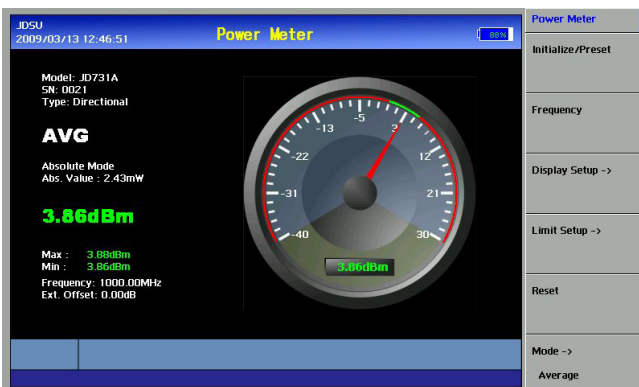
JDSU
2009/03/13 12:46:51

Power Meter

88%

Model: JD731A
SN: 0021
Type: Directional

AVG

Absolute Mode
Abs. Value : 2.43mW

3.86dBm

Max : 3.88dBm
Min : 3.86dBm
Frequency: 1000.00MHz
Ext. Offset: 0.00dB

-13
-5
3
-22
12
-31
21
-40
30

3.86dBm

Power Meter

Initialize/Preset

Frequency

Display Setup ->

Limit Setup ->

Reset

Mode ->
Average